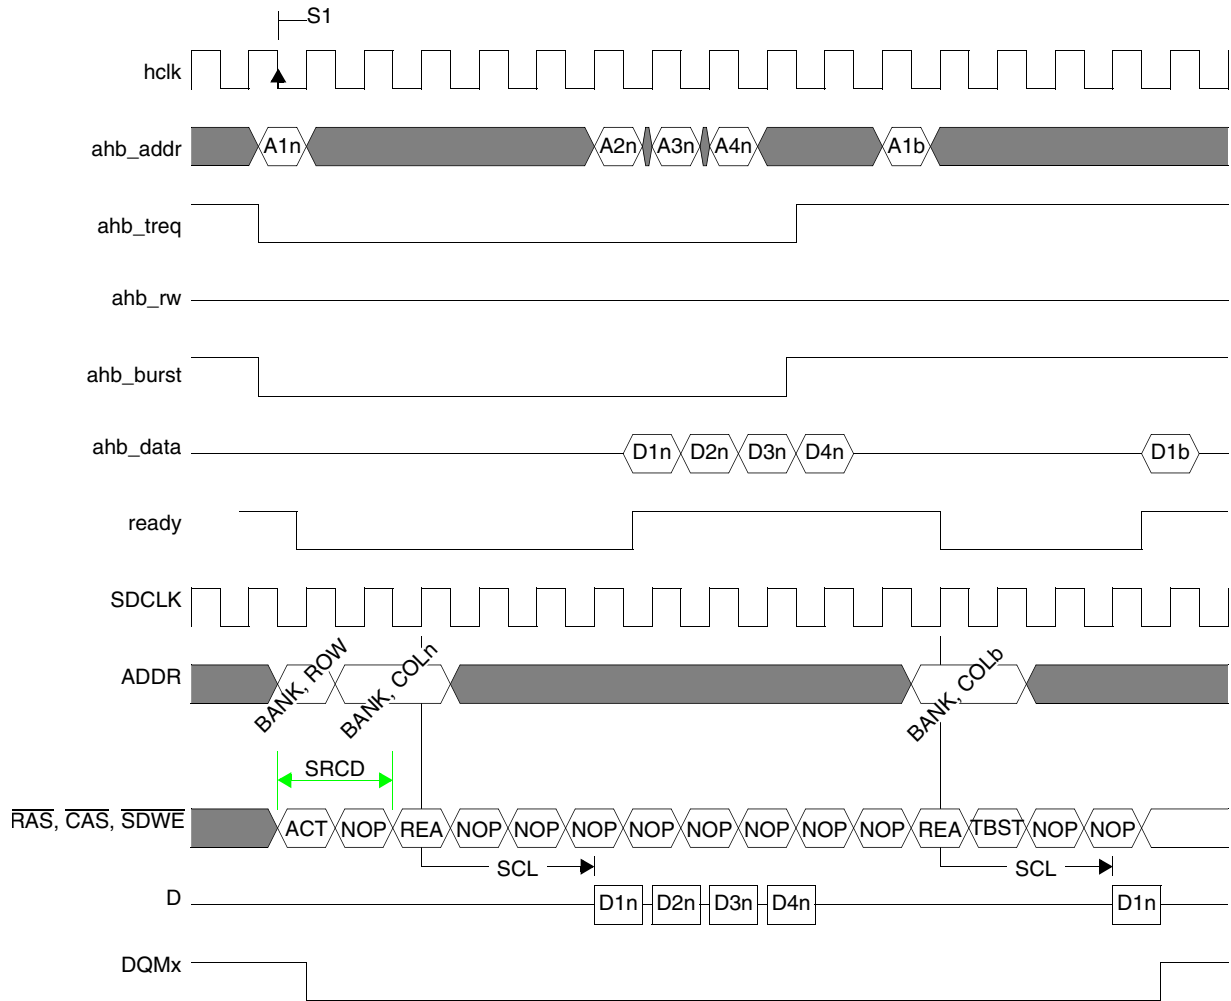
S1

hclk

ahb_addr A1n A2n A3n A4n A1b

ahb_treq

ahb_rw

ahb_burst

ahb_data D1n D2n D3n D4n D1b

ready

SDCLK

ADDR BANK, ROW BANK, COLn BANK, COLb

SRCD

$\overline{RAS}$, $\overline{CAS}$, $\overline{SDWE}$ ACT NOP REA NOP NOP NOP NOP NOP NOP NOP NOP REA TBST NOP NOP

SCL SCL

D D1n D2n D3n D4n D1n

DQMx